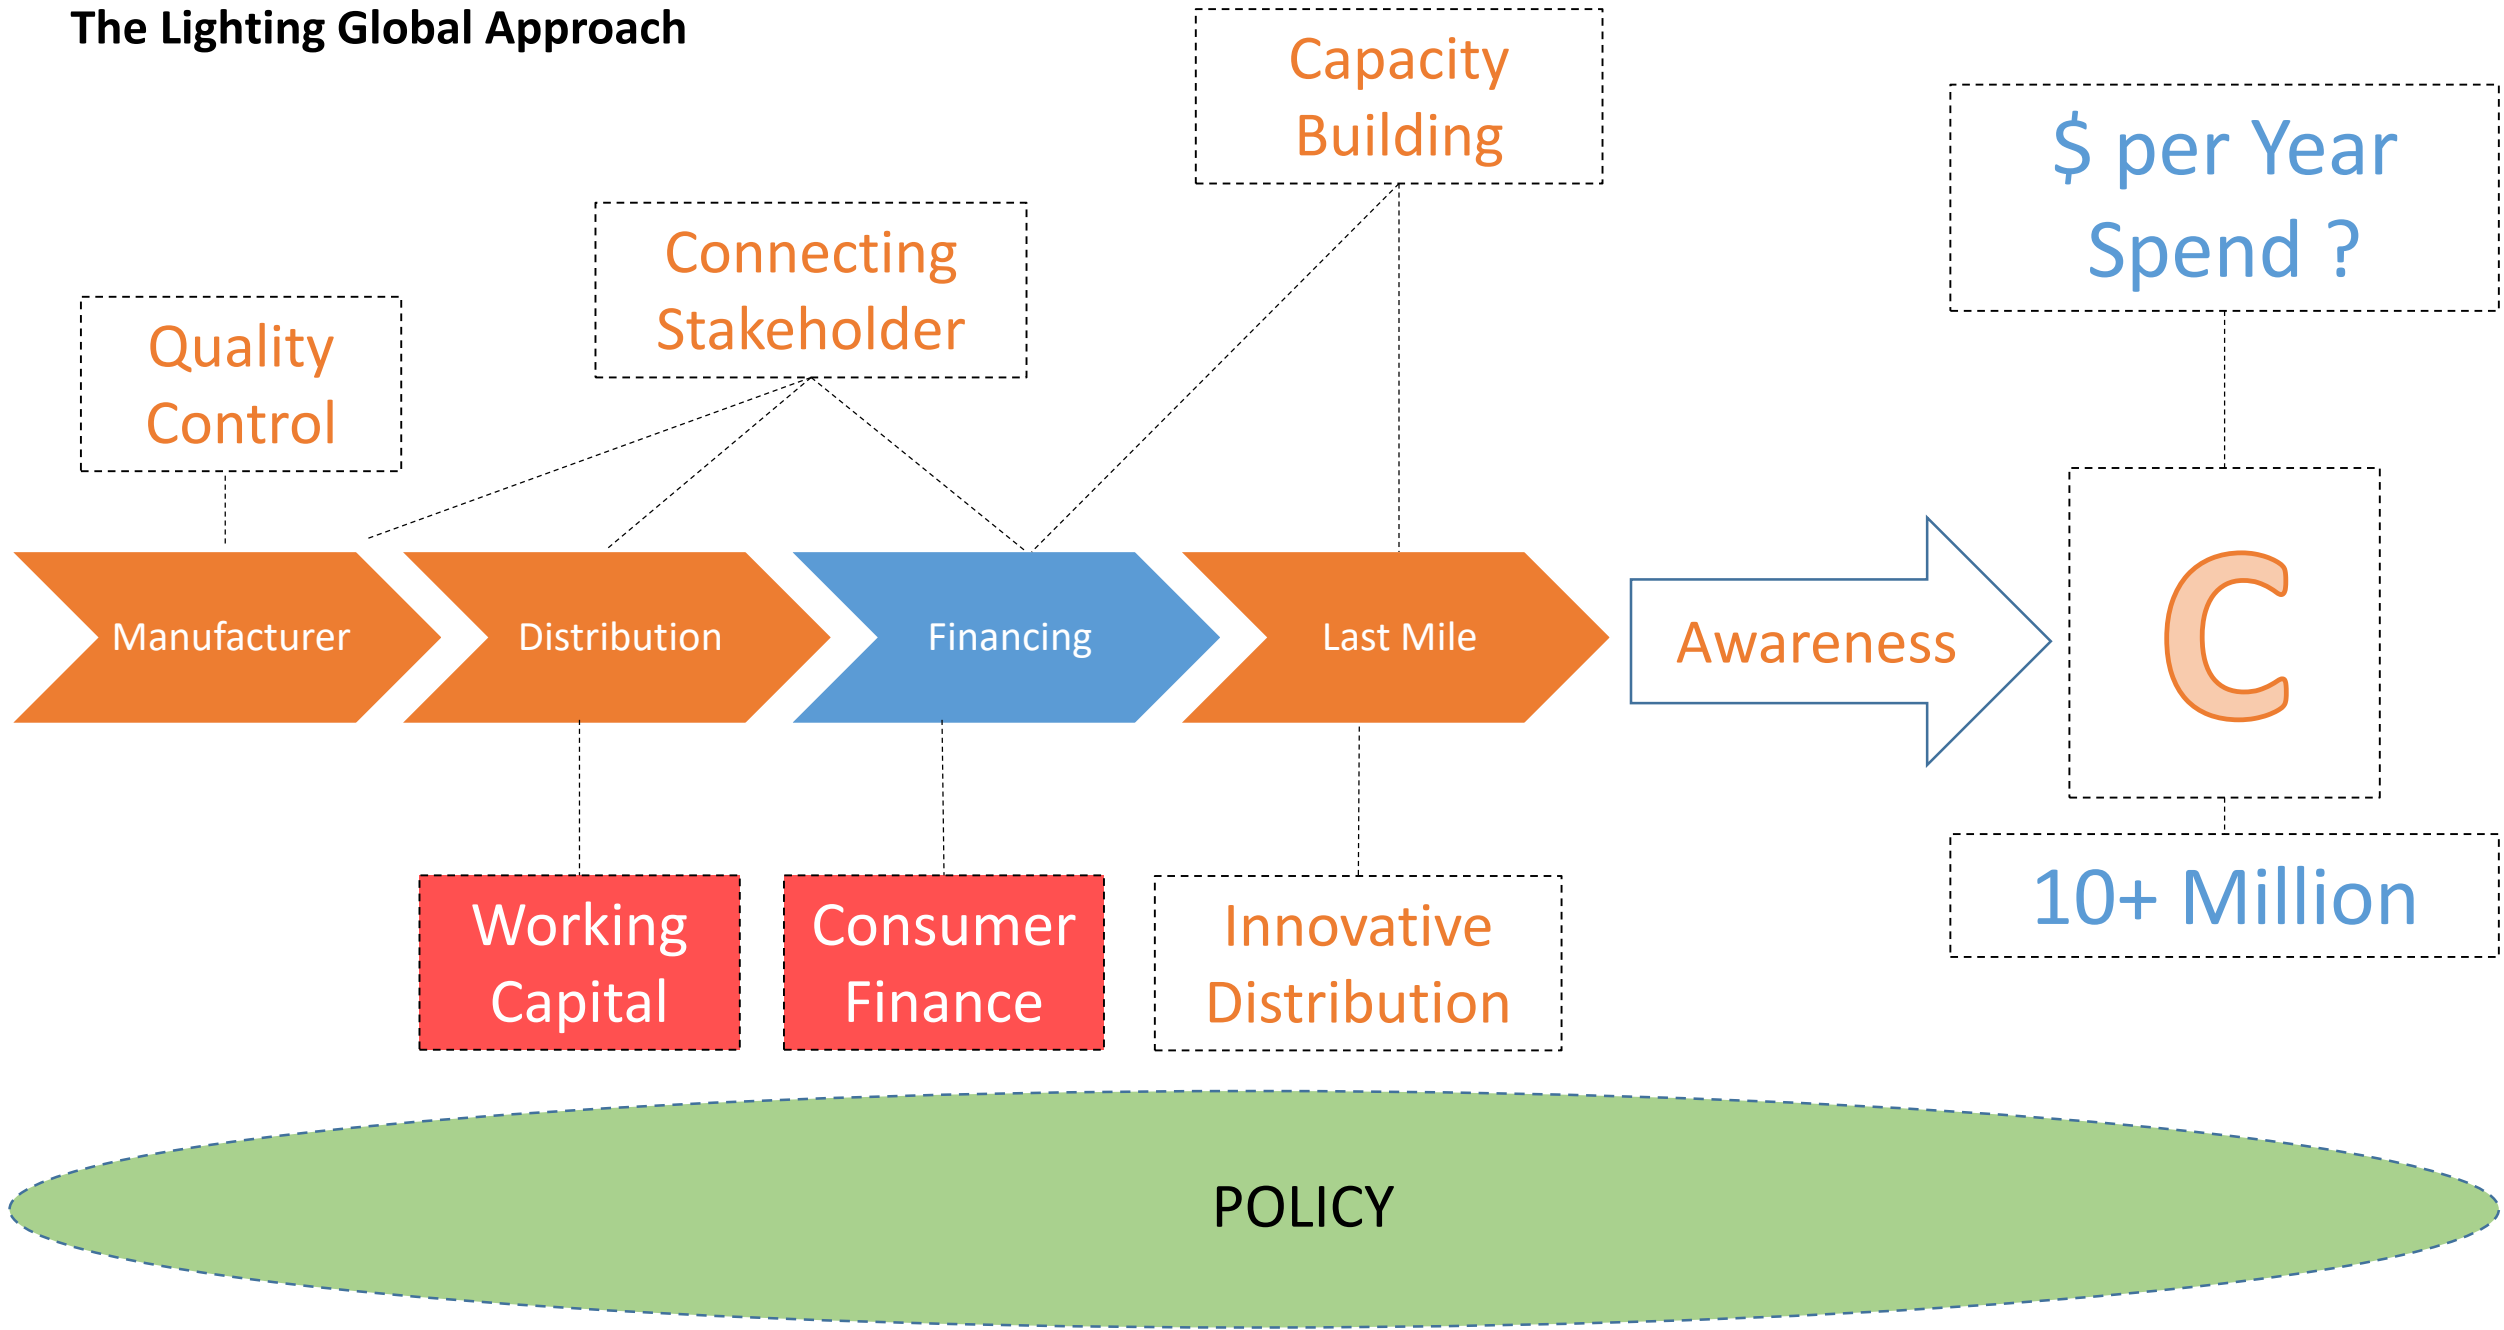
The Lighting Global Approach

Capacity Building

$ per Year Spend ?

Connecting Stakeholder

Quality Control

Manufacturer

Distribution

Financing

Last Mile

Awareness

C

10+ Million

Working Capital

Consumer Finance

Innovative Distribution

POLICY